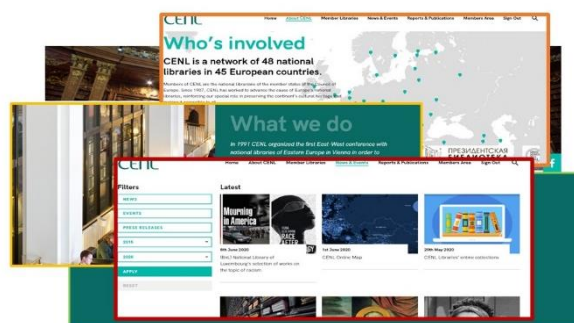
CENL
Home About CENL Member Libraries News & Events Reports & Publications Members Area Sign Out

Who's involved

CENL is a network of 48 national libraries in 45 European countries.

Members of CENL are the national libraries of the member states of the Council of Europe. Since 1987, CENL has worked to advance the causes of Europe's national libraries, reinforcing our special role in preserving the continent's cultural heritage and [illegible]

ПРЕЗИДЕНТСКАЯ БИБЛИОТЕКА

What we do

In 1991 CENL organized the first East-West conference with national libraries of Eastern Europe in Vienna in order to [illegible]

CENL
Home About CENL Member Libraries News & Events Reports & Publications Members Area Sign Out

Filters
NEWS
EVENTS
PRESS RELEASES
2020
2020
APPLY
RESET

Latest

Mourning in America
9th June 2020
BnL! National Library of Luxembourg's selection of works on the topic of racism

1st June 2020
CENL Online Map

29th May 2020
CENL Libraries' online exhibitions